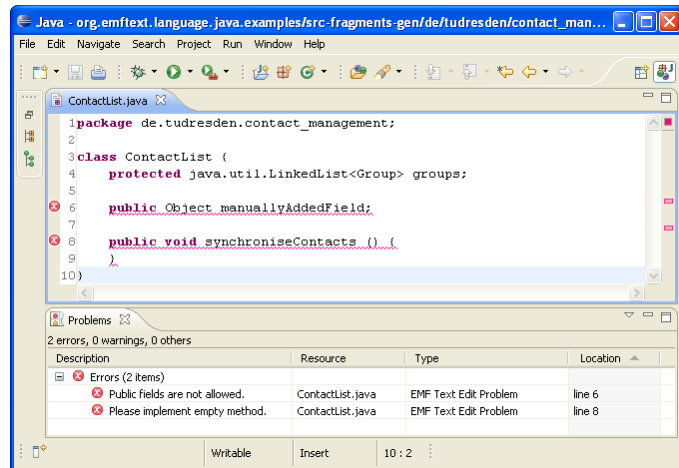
Java - org.emftext.language.java.examples/src-fragments-gen/de/tudresden/contact_man...

File Edit Navigate Search Project Run Window Help

ContactList.java

1 package de.tudresden.contact_management;
2
3 class ContactList {
4     protected java.util.LinkedList<Group> groups;
5
6     public Object manuallyAddedField;
7
8     public void synchroniseContacts () {
9     }
10 }

Problems

2 errors, 0 warnings, 0 others

| Description | Resource | Type | Location |
|---|---|---|---|
| Errors (2 items) | | | |
| Public fields are not allowed. | ContactList.java | EMF Text Edit Problem | line 6 |
| Please implement empty method. | ContactList.java | EMF Text Edit Problem | line 8 |

Writable | Insert | 10 : 2